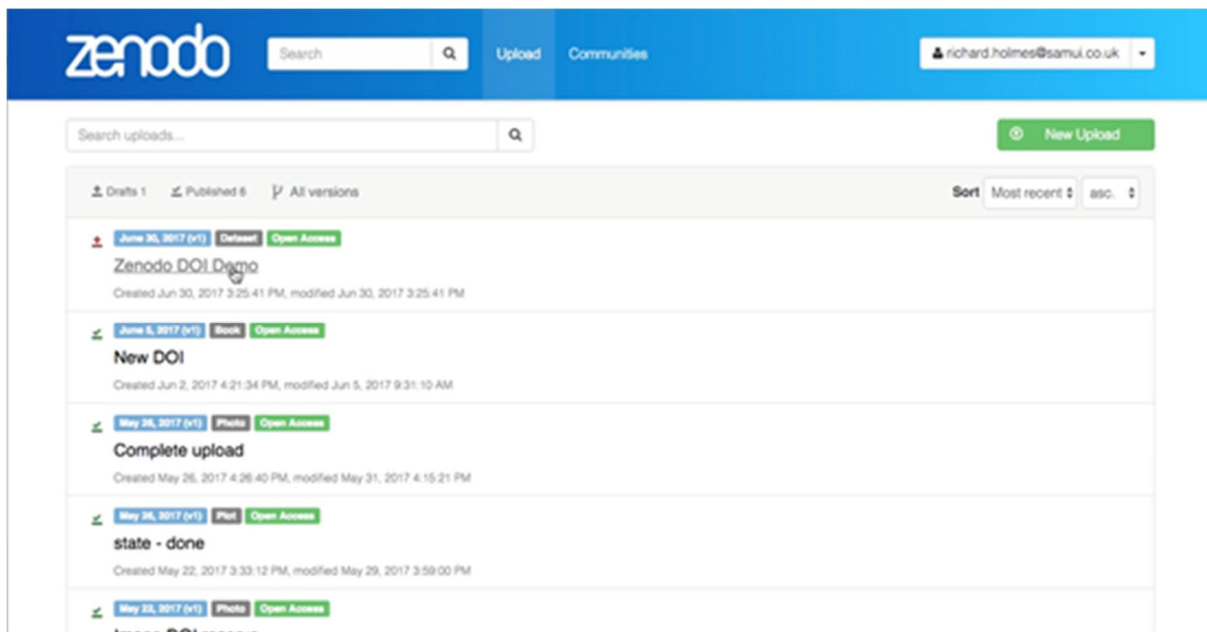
zenodo

Search

Upload

Communities

richard.holmes@samui.co.uk

Search uploads...

New Upload

Drafts 1

Published 6

All versions

Sort

Most recent

asc.

June 30, 2017 (v1)

Dataset

Open Access

Zenodo DOI Demo

Created Jun 30, 2017 3:25:41 PM, modified Jun 30, 2017 3:25:41 PM

June 5, 2017 (v1)

Book

Open Access

New DOI

Created Jun 2, 2017 4:21:34 PM, modified Jun 5, 2017 9:31:10 AM

May 26, 2017 (v1)

Photo

Open Access

Complete upload

Created May 26, 2017 4:26:40 PM, modified May 31, 2017 4:15:21 PM

May 26, 2017 (v1)

Plot

Open Access

state - done

Created May 22, 2017 3:33:12 PM, modified May 29, 2017 3:59:00 PM

May 22, 2017 (v1)

Photo

Open Access

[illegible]